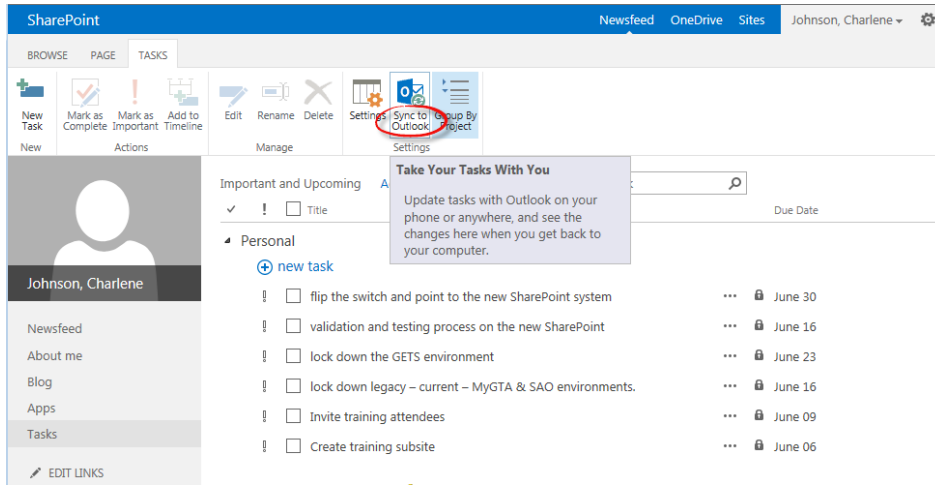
SharePoint
Newsfeed OneDrive Sites Johnson, Charlene

BROWSE PAGE TASKS

New Task
New

Mark as Complete Mark as Important Add to Timeline
Actions

Edit Rename Delete
Manage

Settings Sync to Outlook Group By Project
Settings

Take Your Tasks With You

Update tasks with Outlook on your phone or anywhere, and see the changes here when you get back to your computer.

Johnson, Charlene

Newsfeed
About me
Blog
Apps
Tasks
EDIT LINKS

Important and Upcoming A

| ✓ | ! | Title | | Due Date |
|---|---|---|---|---|
| Personal | | | | |
| | | new task | | |
| | ! | flip the switch and point to the new SharePoint system | ••• | June 30 |
| | ! | validation and testing process on the new SharePoint | ••• | June 16 |
| | ! | lock down the GETS environment | ••• | June 23 |
| | ! | lock down legacy – current – MyGTA & SAO environments. | ••• | June 16 |
| | ! | Invite training attendees | ••• | June 09 |
| | ! | Create training subsite | ••• | June 06 |